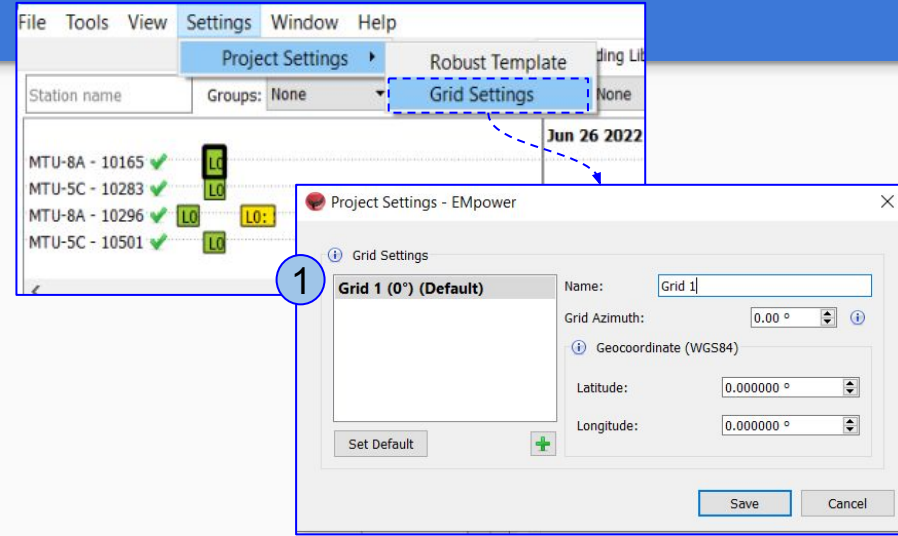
File Tools View Settings Window Help

Project Settings ▸

Robust Template

Grid Settings

ding Lib

Station name

Groups: None

None

Jun 26 2022

MTU-8A - 10165 L0

MTU-5C - 10283 L0

MTU-8A - 10296 L0 L0:

MTU-5C - 10501 L0

Project Settings - EMpower

Grid Settings

1

Grid 1 (0°) (Default)

Name: Grid 1

Grid Azimuth: 0.00 °

Geocoordinate (WGS84)

Latitude: 0.000000 °

Longitude: 0.000000 °

Set Default

+

Save

Cancel